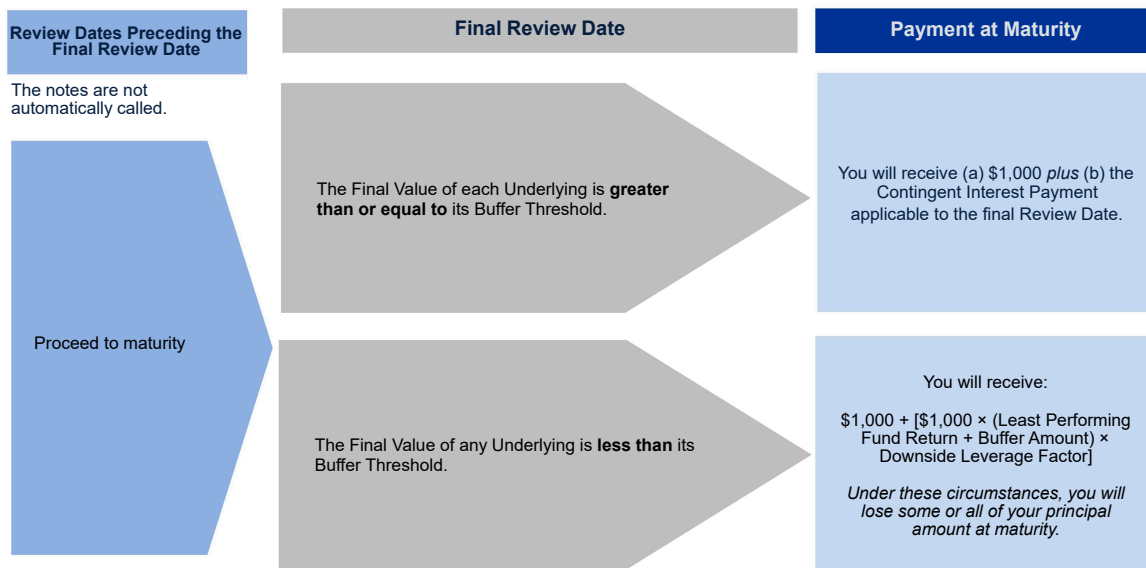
Review Dates Preceding the Final Review Date

The notes are not automatically called.

Proceed to maturity

Final Review Date

The Final Value of each Underlying is **greater than or equal to** its Buffer Threshold.

The Final Value of any Underlying is **less than** its Buffer Threshold.

Payment at Maturity

You will receive (a) \$1,000 *plus* (b) the Contingent Interest Payment applicable to the final Review Date.

You will receive:

\$1,000 + [\$1,000 × (Least Performing Fund Return + Buffer Amount) × Downside Leverage Factor]

*Under these circumstances, you will lose some or all of your principal amount at maturity.*